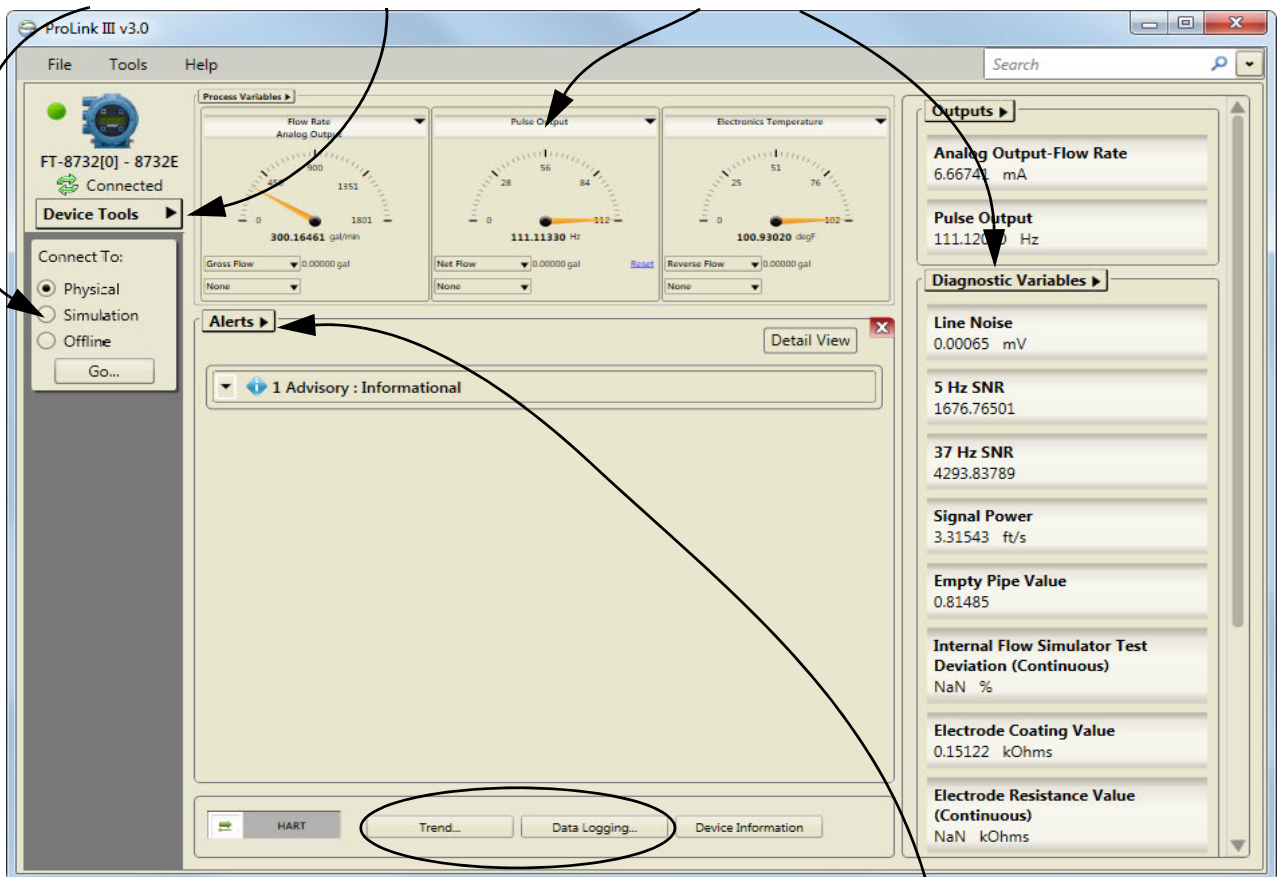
ProLink III v3.0

File Tools Help

Search

FT-8732[0] - 8732E
Connected

Device Tools

Connect To:
Physical
Simulation
Offline
Go...

Process Variables

Flow Rate
Analog Output
0 450 900 1351 1801
300.16461 gal/min
Gross Flow 0.00000 gal
None

Pulse Output
0 28 56 84 112
111.11330 Hz
Net Flow 0.00000 gal Reset
None

Electronics Temperature
0 25 51 76 102
100.93020 degF
Reverse Flow 0.00000 gal
None

Alerts
Detail View
1 Advisory : Informational

HART
Trend...
Data Logging...
Device Information

Outputs
Analog Output-Flow Rate
6.66741 mA
Pulse Output
111.120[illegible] Hz

Diagnostic Variables
Line Noise
0.00065 mV
5 Hz SNR
1676.76501
37 Hz SNR
4293.83789
Signal Power
3.31543 ft/s
Empty Pipe Value
0.81485
Internal Flow Simulator Test Deviation (Continuous)
NaN %
Electrode Coating Value
0.15122 kOhms
Electrode Resistance Value (Continuous)
NaN kOhms